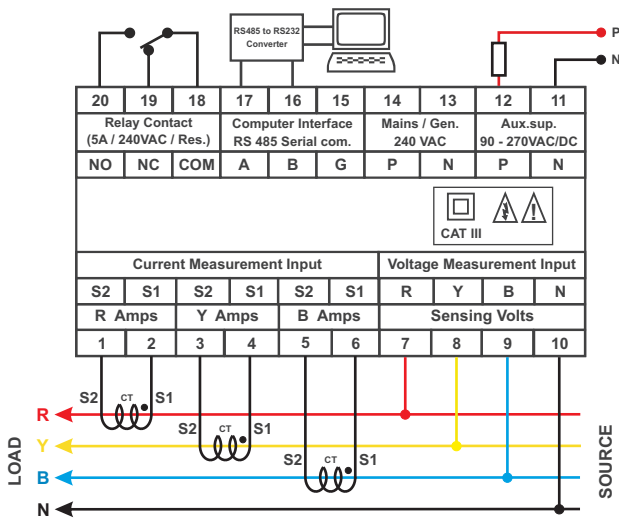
RS485 to RS232 Converter

P

N

| 20 | 19 | 18 | 17 | 16 | 15 | 14 | 13 | 12 | 11 |
|---|---|---|---|---|---|---|---|---|---|
| Relay Contact (5A / 240VAC / Res.) | | | Computer Interface RS 485 Serial com. | | | Mains / Gen. 240 VAC | | Aux.sup. 90 - 270VAC/DC | |
| NO | NC | COM | A | B | G | P | N | P | N |

CAT III

| Current Measurement Input | | | | | | Voltage Measurement Input | | | |
|---|---|---|---|---|---|---|---|---|---|
| S2 | S1 | S2 | S1 | S2 | S1 | R | Y | B | N |
| R Amps | | Y Amps | | B Amps | | Sensing Volts | | | |
| 1 | 2 | 3 | 4 | 5 | 6 | 7 | 8 | 9 | 10 |

S2 CT S1

S2 CT S1

S2 CT S1

LOAD

R

Y

B

N

SOURCE